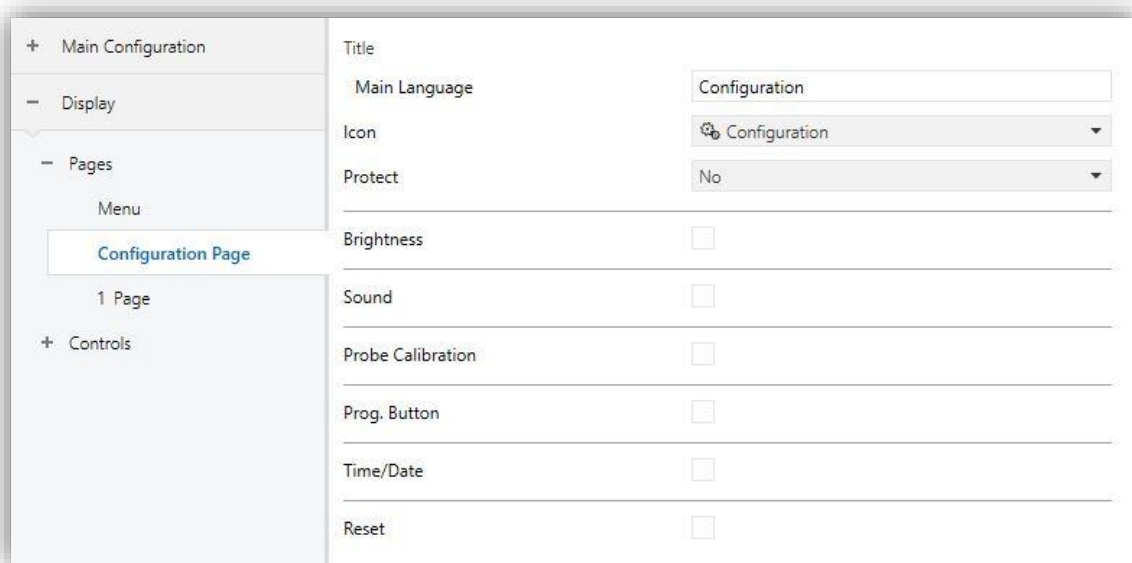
+ Main Configuration
− Display
− Pages
Menu
Configuration Page
1 Page
+ Controls

Title
Main Language
Configuration
Icon
Configuration
Protect
No
Brightness
Sound
Probe Calibration
Prog. Button
Time/Date
Reset